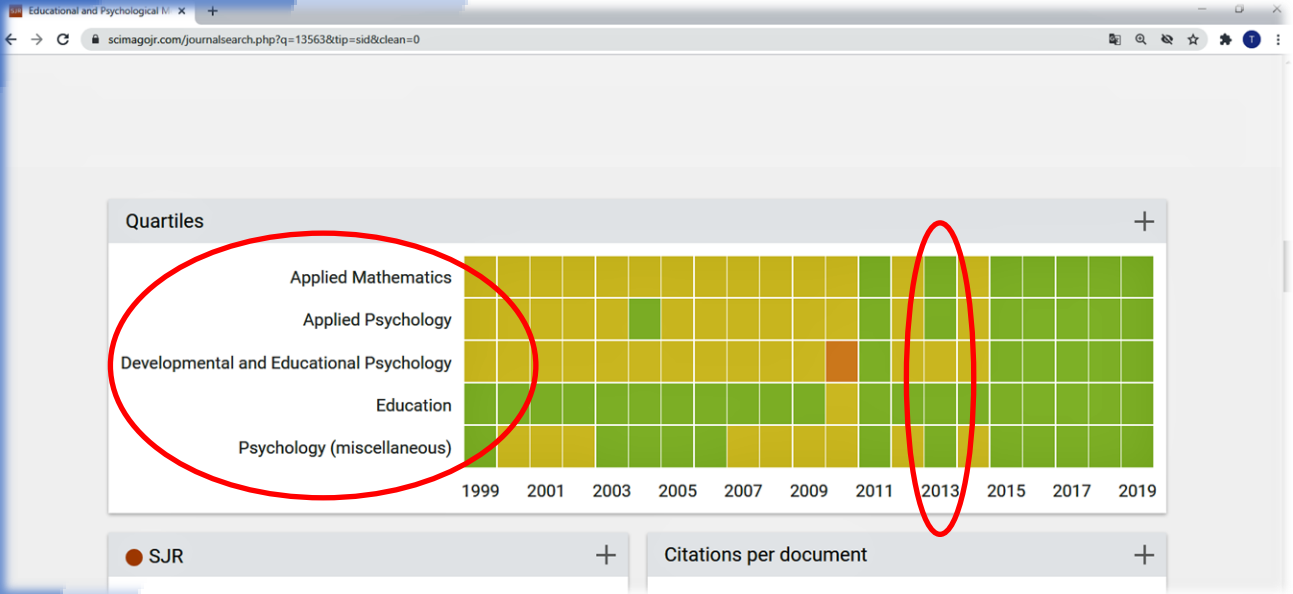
Educational and Psychological M ×
+
scimagojr.com/journalsearch.php?q=13563&tip=sid&clean=0

Quartiles
+

Applied Mathematics
Applied Psychology
Developmental and Educational Psychology
Education
Psychology (miscellaneous)

1999 2001 2003 2005 2007 2009 2011 2013 2015 2017 2019

SJR
+

Citations per document
+